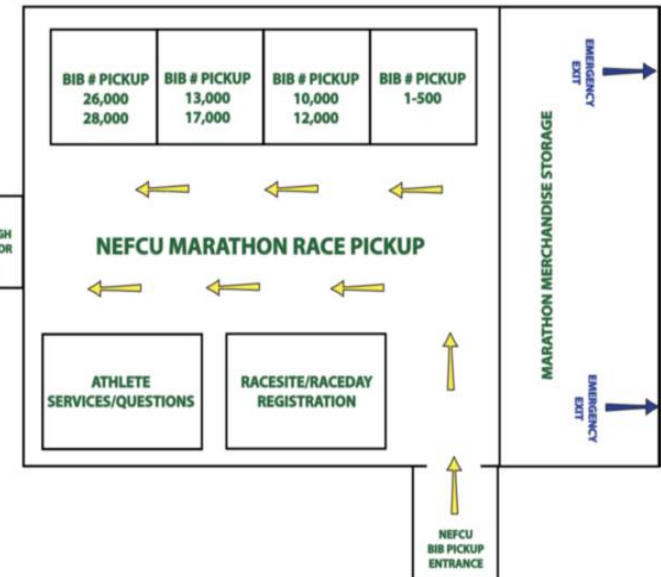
BIB # PICKUP
26,000
28,000

BIB # PICKUP
13,000
17,000

BIB # PICKUP
10,000
12,000

BIB # PICKUP
1-500

EMERGENCY EXIT

GH
OR

NEFCU MARATHON RACE PICKUP

MARATHON MERCHANDISE STORAGE

ATHLETE SERVICES/QUESTIONS

RACESITE/RACEDAY REGISTRATION

EMERGENCY EXIT

NEFCU
BIB PICKUP
ENTRANCE